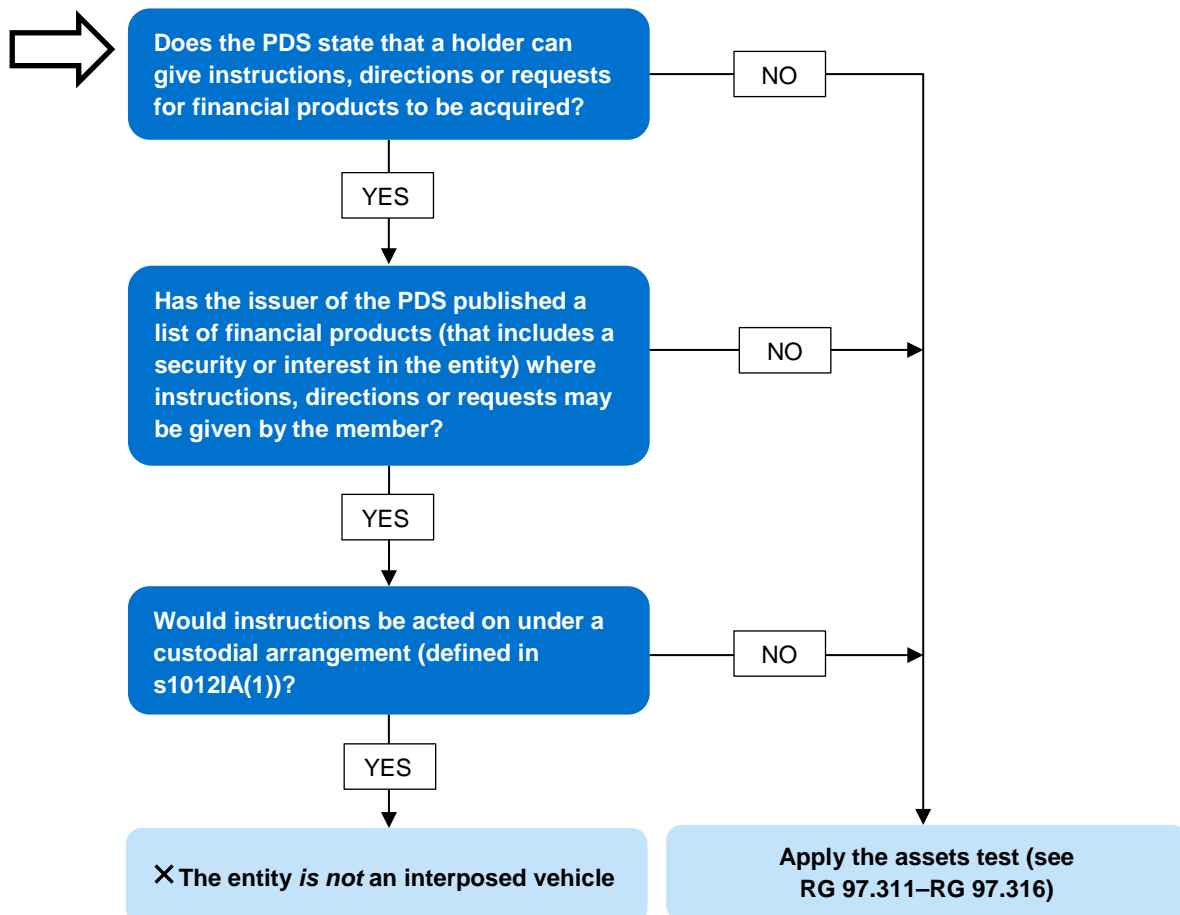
Does the PDS state that a holder can give instructions, directions or requests for financial products to be acquired?

NO

YES

Has the issuer of the PDS published a list of financial products (that includes a security or interest in the entity) where instructions, directions or requests may be given by the member?

NO

YES

Would instructions be acted on under a custodial arrangement (defined in s1012IA(1))?

NO

YES

✕ The entity *is not* an interposed vehicle

Apply the assets test (see RG 97.311–RG 97.316)